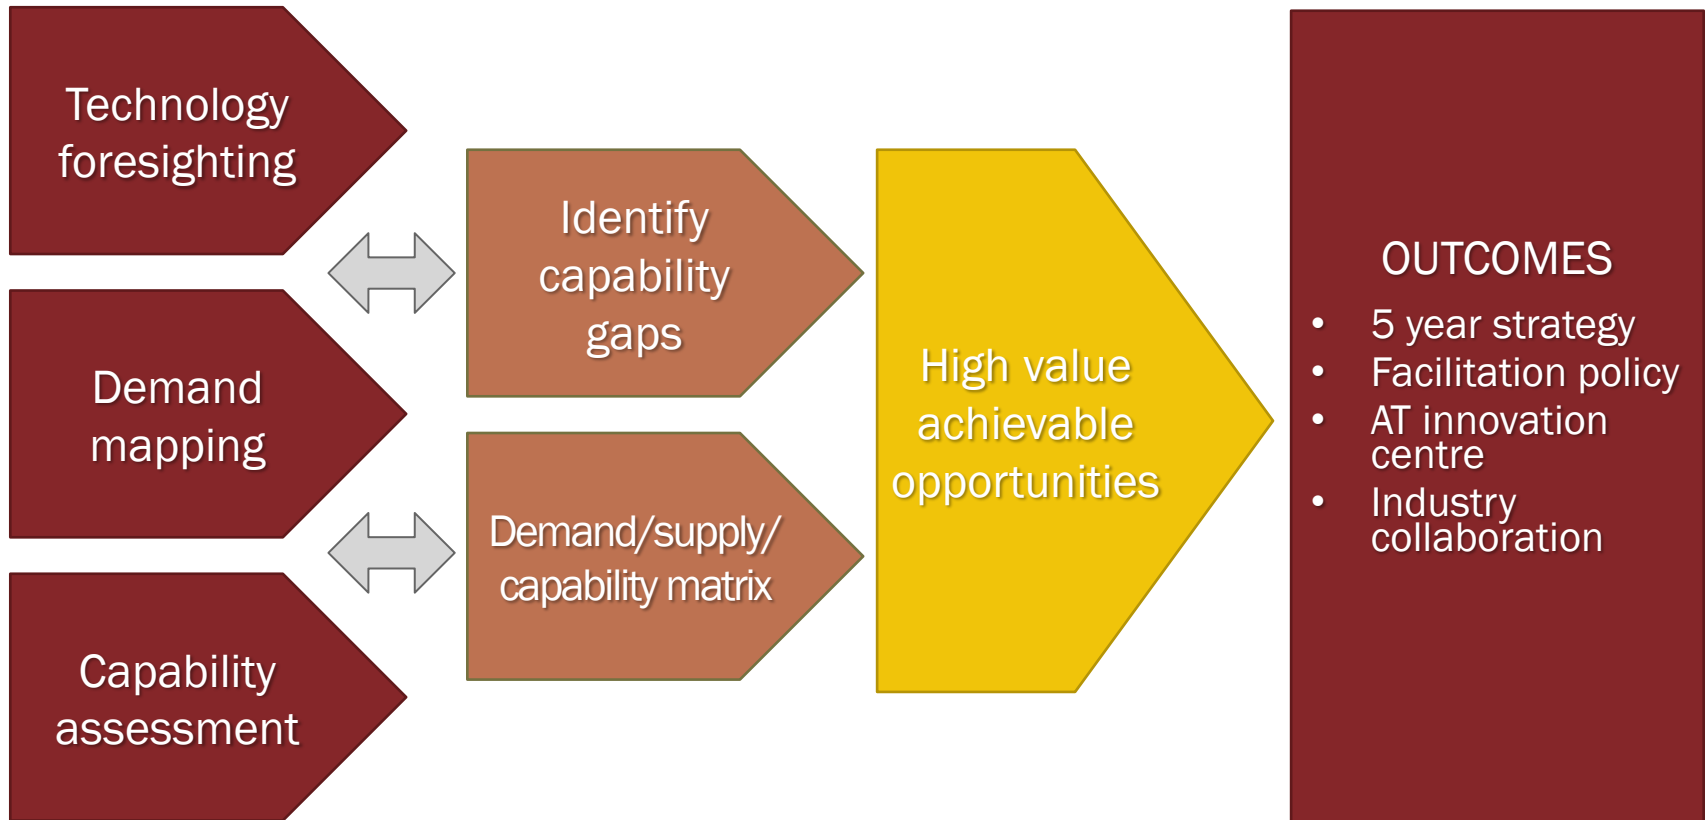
Technology foresighting

Demand mapping

Capability assessment

Identify capability gaps

Demand/supply/ capability matrix

High value achievable opportunities

OUTCOMES

- 5 year strategy
- Facilitation policy
- AT innovation centre
- Industry collaboration